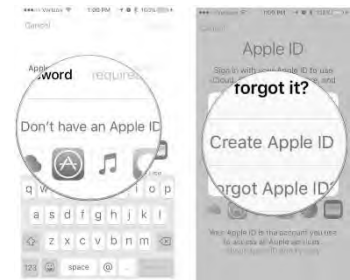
•••○○ Verizon 1:20 PM 100%
Cancel
Apple
word required
Don't have an Apple ID
q w e r t y u i o p
a s d f g h j k l
z x c v b n m
123 space @

•••○○ Verizon 1:20 PM
Cancel
Apple ID
Sign in with your Apple ID to use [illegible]
forgot it?
Create Apple ID
orgot Apple ID
Your Apple ID is the account you use to access all Apple services. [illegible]